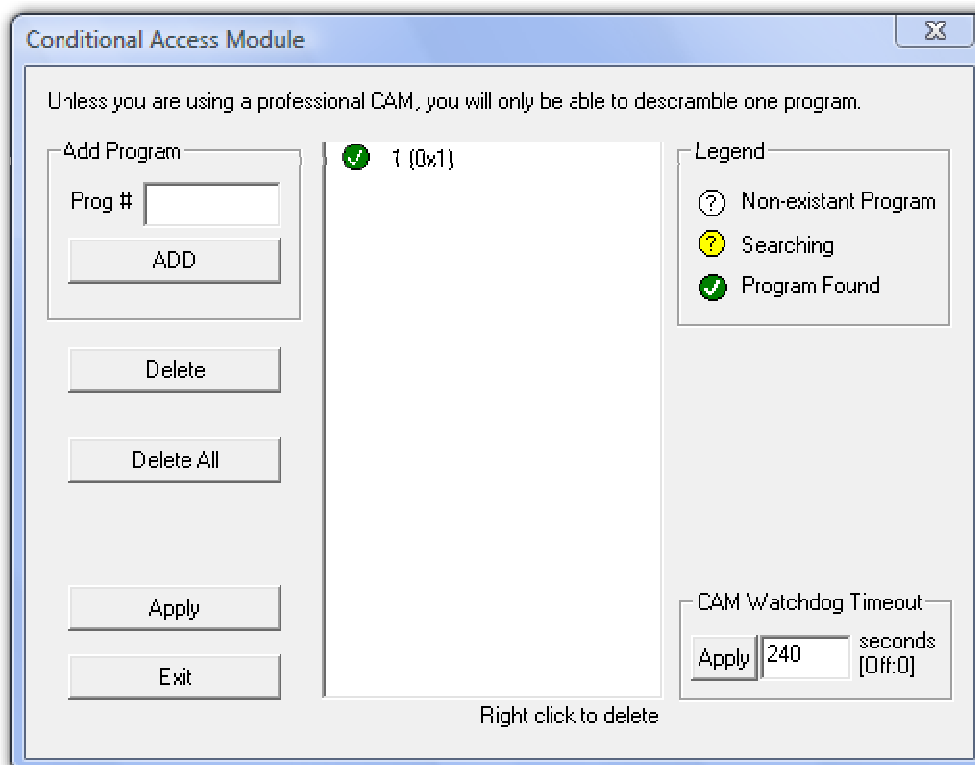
Conditional Access Module

Unless you are using a professional CAM, you will only be able to descramble one program.

Add Program

Prog #

ADD

Delete

Delete All

Apply

Exit

1 (0x1)

Right click to delete

Legend

Non-existant Program

Searching

Program Found

CAM Watchdog Timeout

Apply 240 seconds [Off:0]